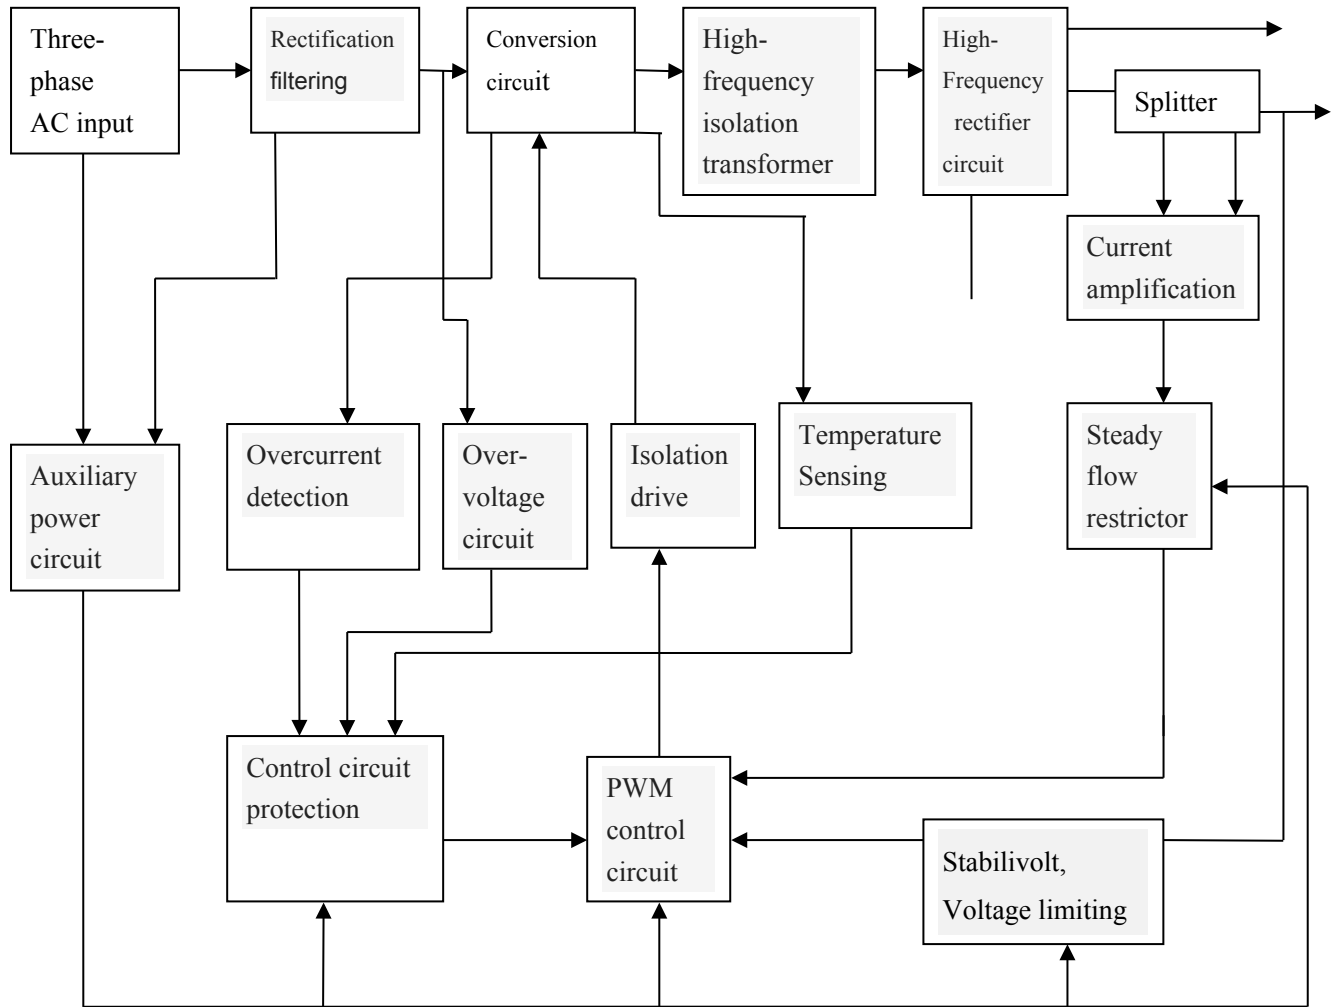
Three-phase AC input

Rectification filtering

Conversion circuit

High-frequency isolation transformer

High-Frequency rectifier circuit

Splitter

Current amplification

Auxiliary power circuit

Overcurrent detection

Over-voltage circuit

Isolation drive

Temperature Sensing

Steady flow restrictor

Control circuit protection

PWM control circuit

Stabilivolt, Voltage limiting